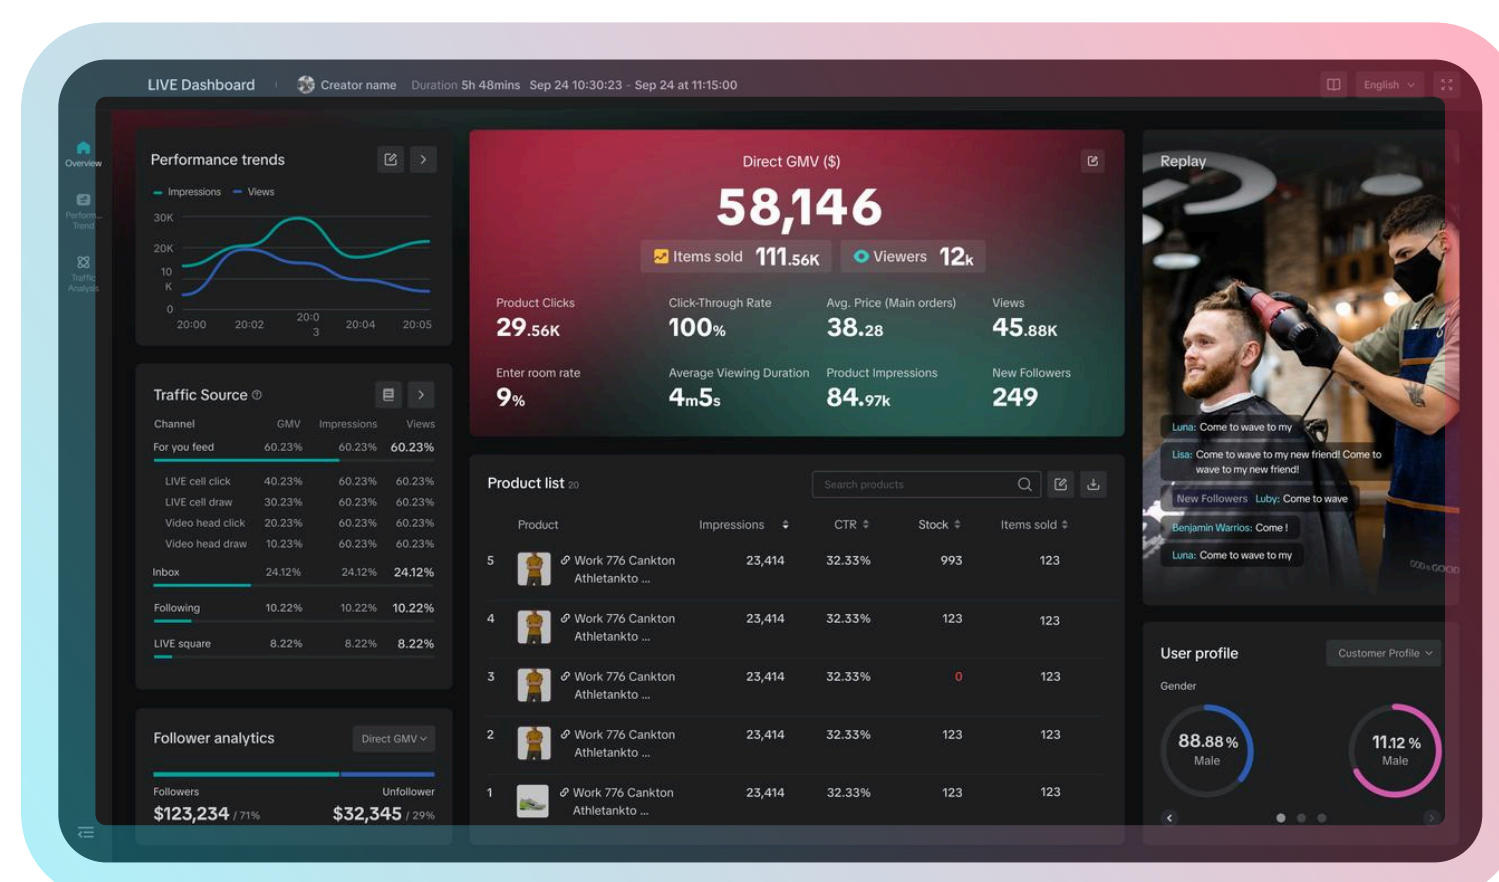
LIVE Dashboard Creator name Duration 5h 48mins Sep 24 10:30:23 - Sep 24 at 11:15:00

English

Overview

Perform... Trend

Traffic Analysis

Performance trends

Impressions Views

30K
20K
10 K
0
20:00 20:02 20:03 20:04 20:05

Direct GMV ($)

58,146

Items sold 111.56K Viewers 12k

Product Clicks 29.56K

Click-Through Rate 100%

Avg. Price (Main orders) 38.28

Views 45.88K

Enter room rate 9%

Average Viewing Duration 4m5s

Product Impressions 84.97k

New Followers 249

Replay

Luna: Come to wave to my

Lisa: Come to wave to my new friend! Come to wave to my new friend!

New Followers Luby: Come to wave

Benjamin Warrios: Come !

Luna: Come to wave to my

Traffic Source

| Channel | GMV | Impressions | Views |
|---|---|---|---|
| For you feed | 60.23% | 60.23% | 60.23% |
| LIVE cell click | 40.23% | 60.23% | 60.23% |
| LIVE cell draw | 30.23% | 60.23% | 60.23% |
| Video head click | 20.23% | 60.23% | 60.23% |
| Video head draw | 10.23% | 60.23% | 60.23% |
| Inbox | 24.12% | 24.12% | 24.12% |
| Following | 10.22% | 10.22% | 10.22% |
| LIVE square | 8.22% | 8.22% | 8.22% |

Product list 20

Search products

| | Product | Impressions | CTR | Stock | Items sold |
|---|---|---|---|---|---|
| 5 | Work 776 Cankton Athletankto ... | 23,414 | 32.33% | 993 | 123 |
| 4 | Work 776 Cankton Athletankto ... | 23,414 | 32.33% | 123 | 123 |
| 3 | Work 776 Cankton Athletankto ... | 23,414 | 32.33% | 0 | 123 |
| 2 | Work 776 Cankton Athletankto ... | 23,414 | 32.33% | 123 | 123 |
| 1 | Work 776 Cankton Athletankto ... | 23,414 | 32.33% | 123 | 123 |

Follower analytics

Direct GMV

Followers $123,234 / 71%

Unfollower $32,345 / 29%

User profile

Customer Profile

Gender

88.88 % Male

11.12 % Male